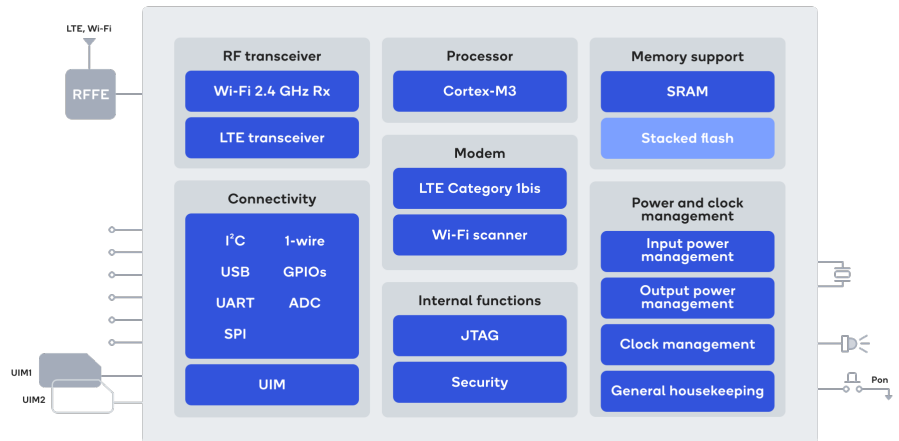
LTE, Wi-Fi

RFFE

RF transceiver

Wi-Fi 2.4 GHz Rx

LTE transceiver

Processor

Cortex-M3

Memory support

SRAM

Stacked flash

Modem

LTE Category 1bis

Wi-Fi scanner

Connectivity

I$^2$C

1-wire

USB

GPIOs

UART

ADC

SPI

UIM

Power and clock management

Input power management

Output power management

Clock management

General housekeeping

Internal functions

JTAG

Security

UIM1

UIM2

Pon